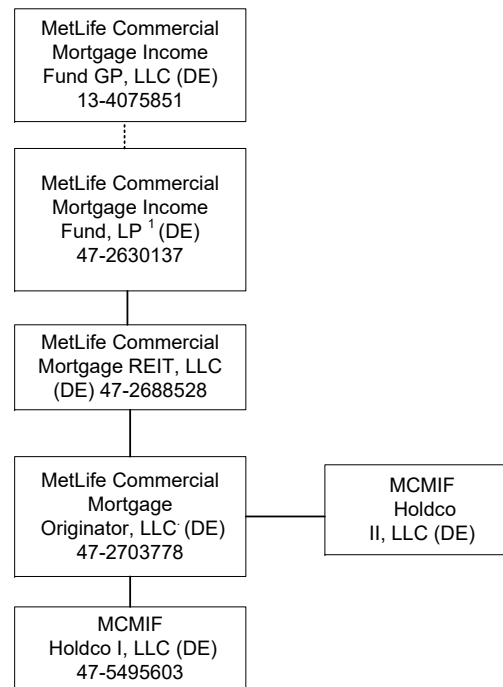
MetLife Commercial Mortgage Income Fund GP, LLC (DE) 13-4075851

MetLife Commercial Mortgage Income Fund, LP $^{1}$ (DE) 47-2630137

MetLife Commercial Mortgage REIT, LLC (DE) 47-2688528

MetLife Commercial Mortgage Originator, LLC (DE) 47-2703778

MCMIF Holdco II, LLC (DE)

MCMIF Holdco I, LLC (DE) 47-5495603